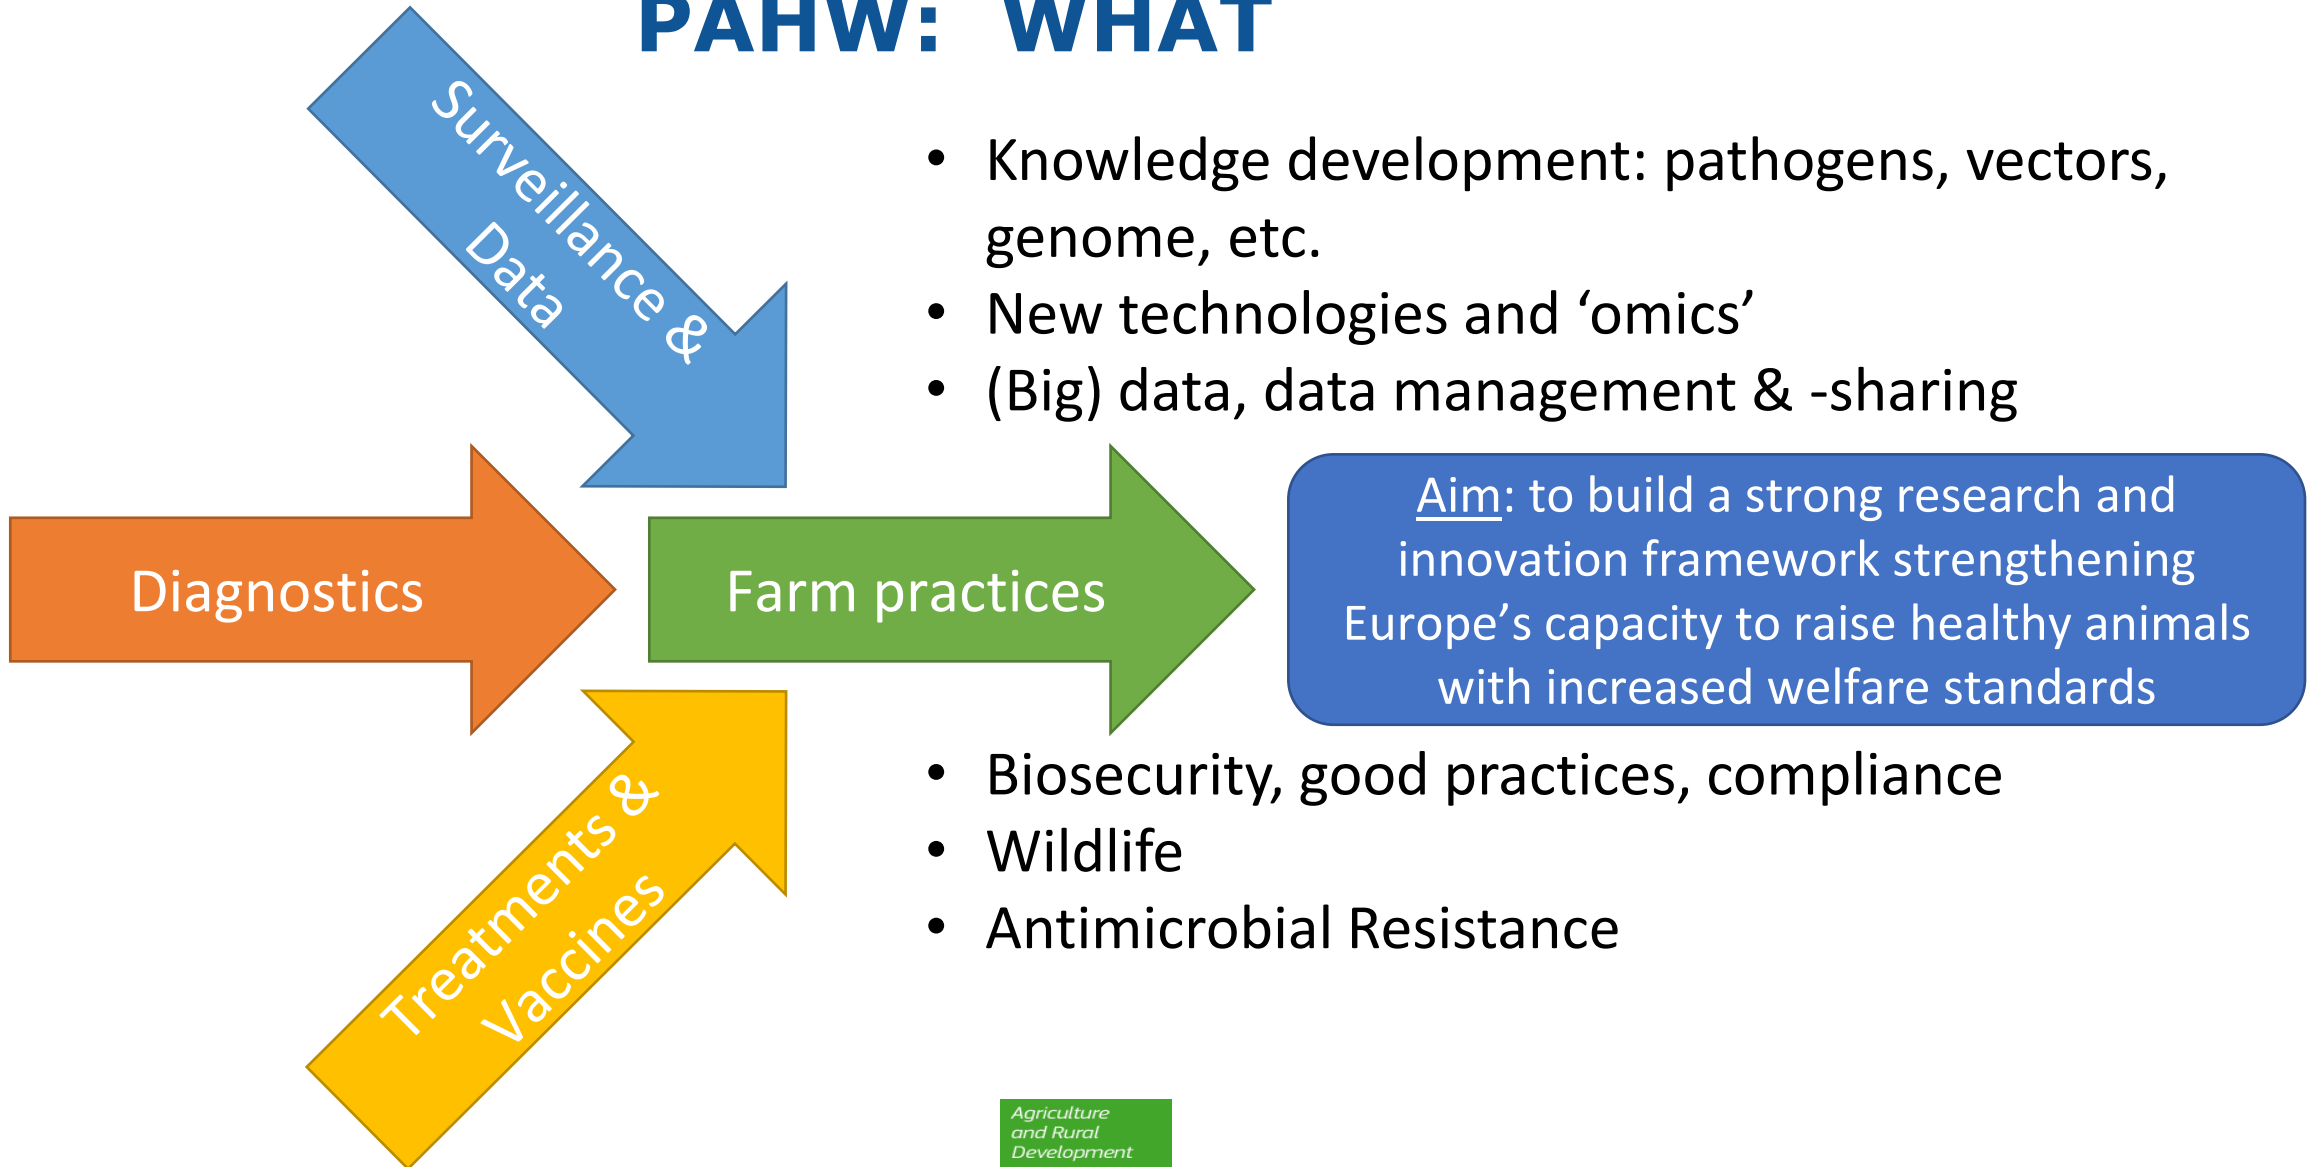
PAHW: WHAT

Surveillance & Data

- Knowledge development: pathogens, vectors, genome, etc.
- New technologies and ‘omics’
- (Big) data, data management & -sharing

Diagnostics

Farm practices

Aim: to build a strong research and innovation framework strengthening Europe’s capacity to raise healthy animals with increased welfare standards

Treatments & Vaccines

- Biosecurity, good practices, compliance
- Wildlife
- Antimicrobial Resistance

Agriculture and Rural Development